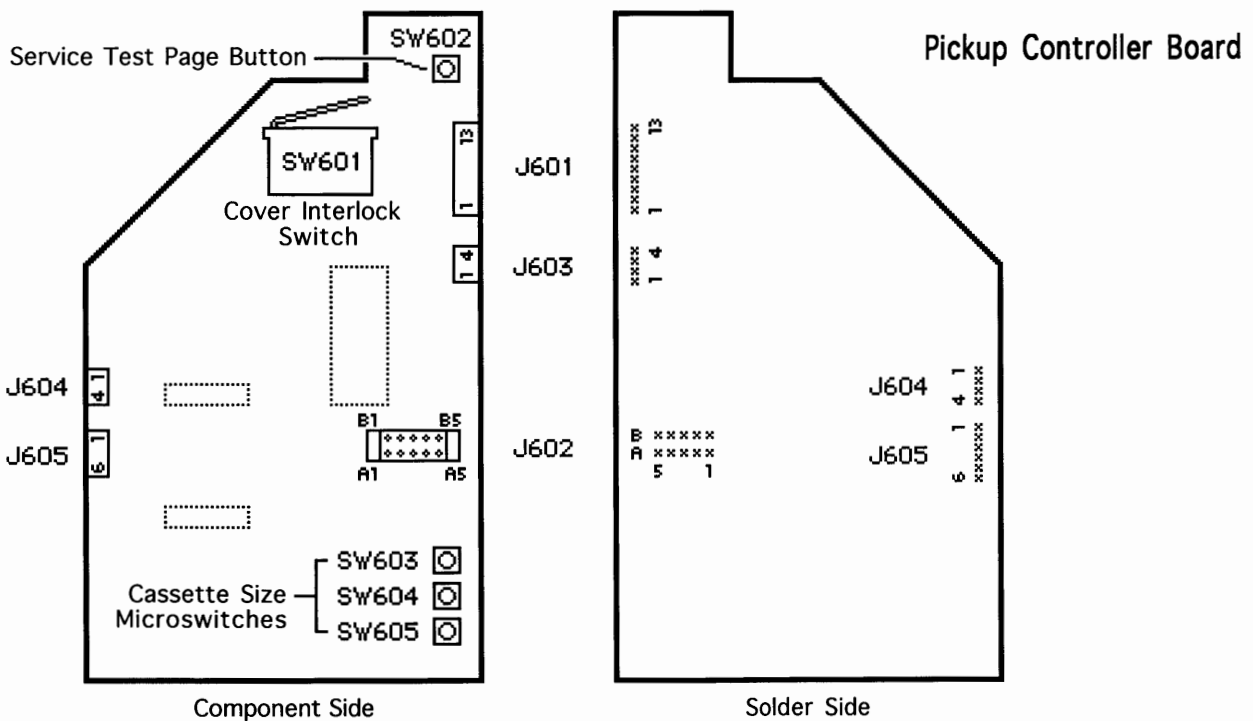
Pickup Controller Board

Service Test Page Button

SW602

SW601

Cover Interlock Switch

13

1

J601

1 4

J603

J604

4 1

J605

6 1

B1 B5

A1 A5

J602

Cassette Size Microswitches

SW603

SW604

SW605

Component Side

13

1

1 4

B

A

5 1

J604

1 4

J605

1 6

Solder Side